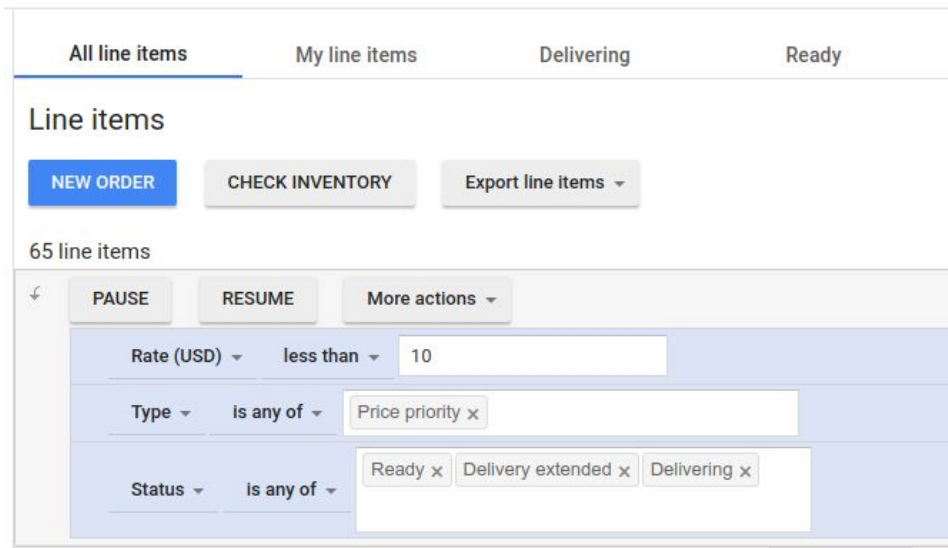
All line items My line items Delivering Ready

Line items

NEW ORDER CHECK INVENTORY Export line items

65 line items

PAUSE RESUME More actions

Rate (USD) less than 10

Type is any of Price priority ×

Status is any of Ready × Delivery extended × Delivering ×